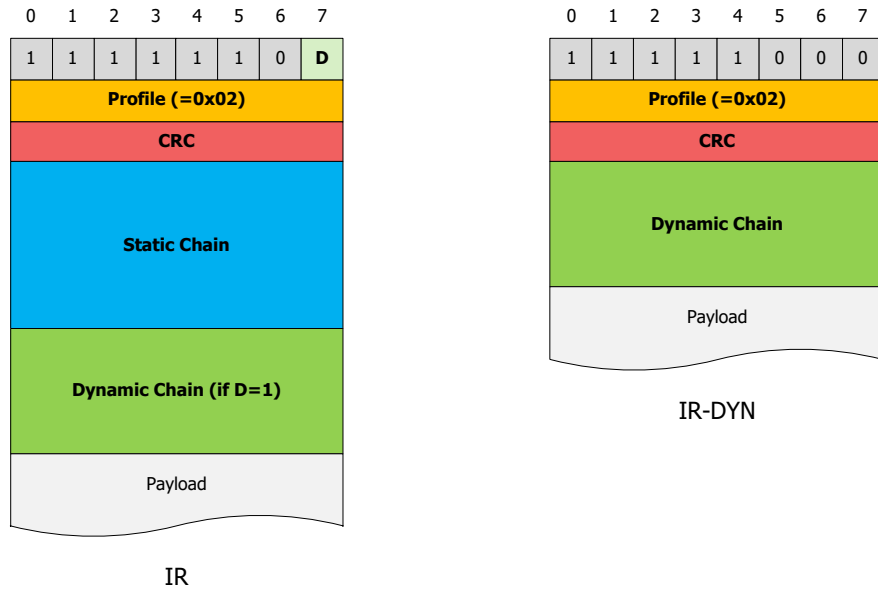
| 0 | 1 | 2 | 3 | 4 | 5 | 6 | 7 |
|---|---|---|---|---|---|---|---|
| 1 | 1 | 1 | 1 | 1 | 1 | 0 | D |

Profile (=0x02)

CRC

Static Chain

Dynamic Chain (if D=1)

Payload

IR

| 0 | 1 | 2 | 3 | 4 | 5 | 6 | 7 |
|---|---|---|---|---|---|---|---|
| 1 | 1 | 1 | 1 | 1 | 0 | 0 | 0 |

Profile (=0x02)

CRC

Dynamic Chain

Payload

IR-DYN